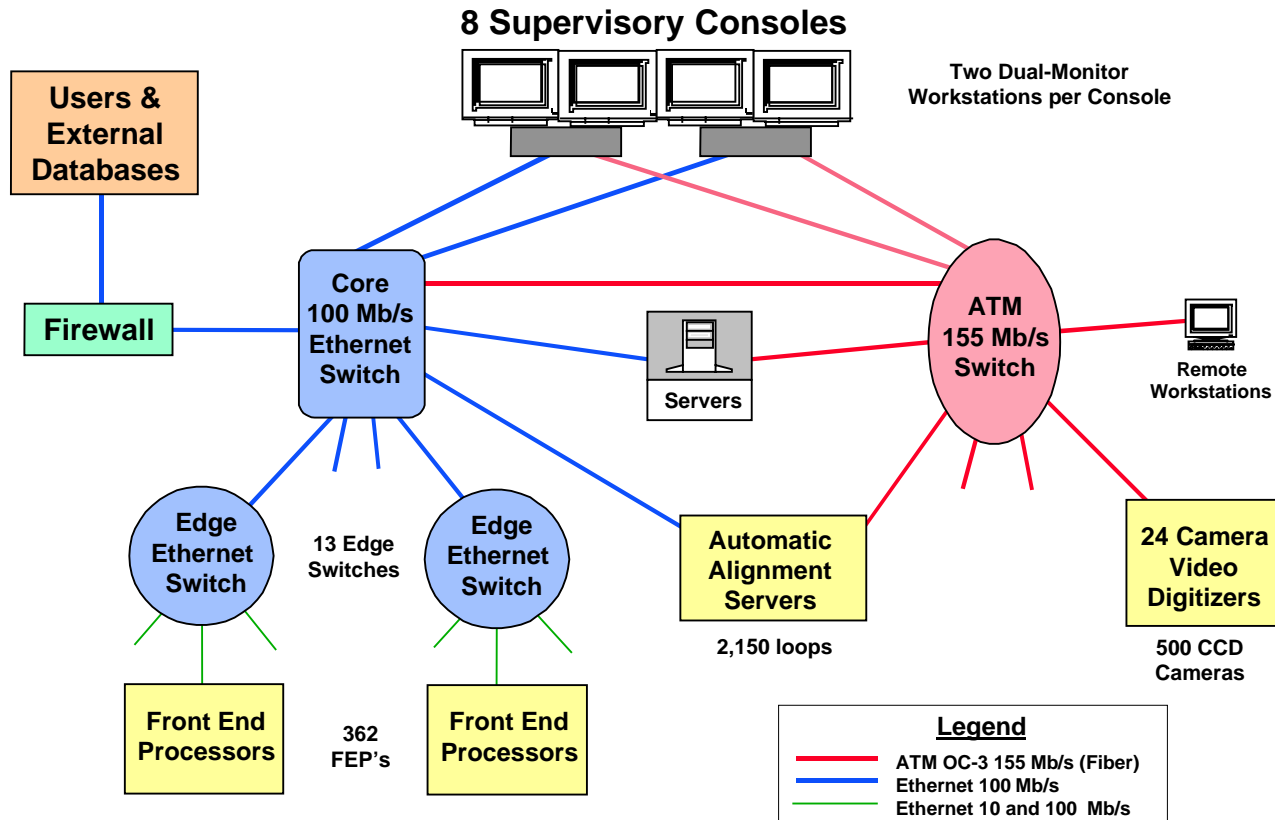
8 Supervisory Consoles

Two Dual-Monitor Workstations per Console

Users & External Databases

Firewall

Core 100 Mb/s Ethernet Switch

Servers

ATM 155 Mb/s Switch

Remote Workstations

Edge Ethernet Switch

13 Edge Switches

Edge Ethernet Switch

Automatic Alignment Servers

2,150 loops

24 Camera Video Digitizers

500 CCD Cameras

Front End Processors

362 FEP's

Front End Processors

Legend

ATM OC-3 155 Mb/s (Fiber)

Ethernet 100 Mb/s

Ethernet 10 and 100 Mb/s